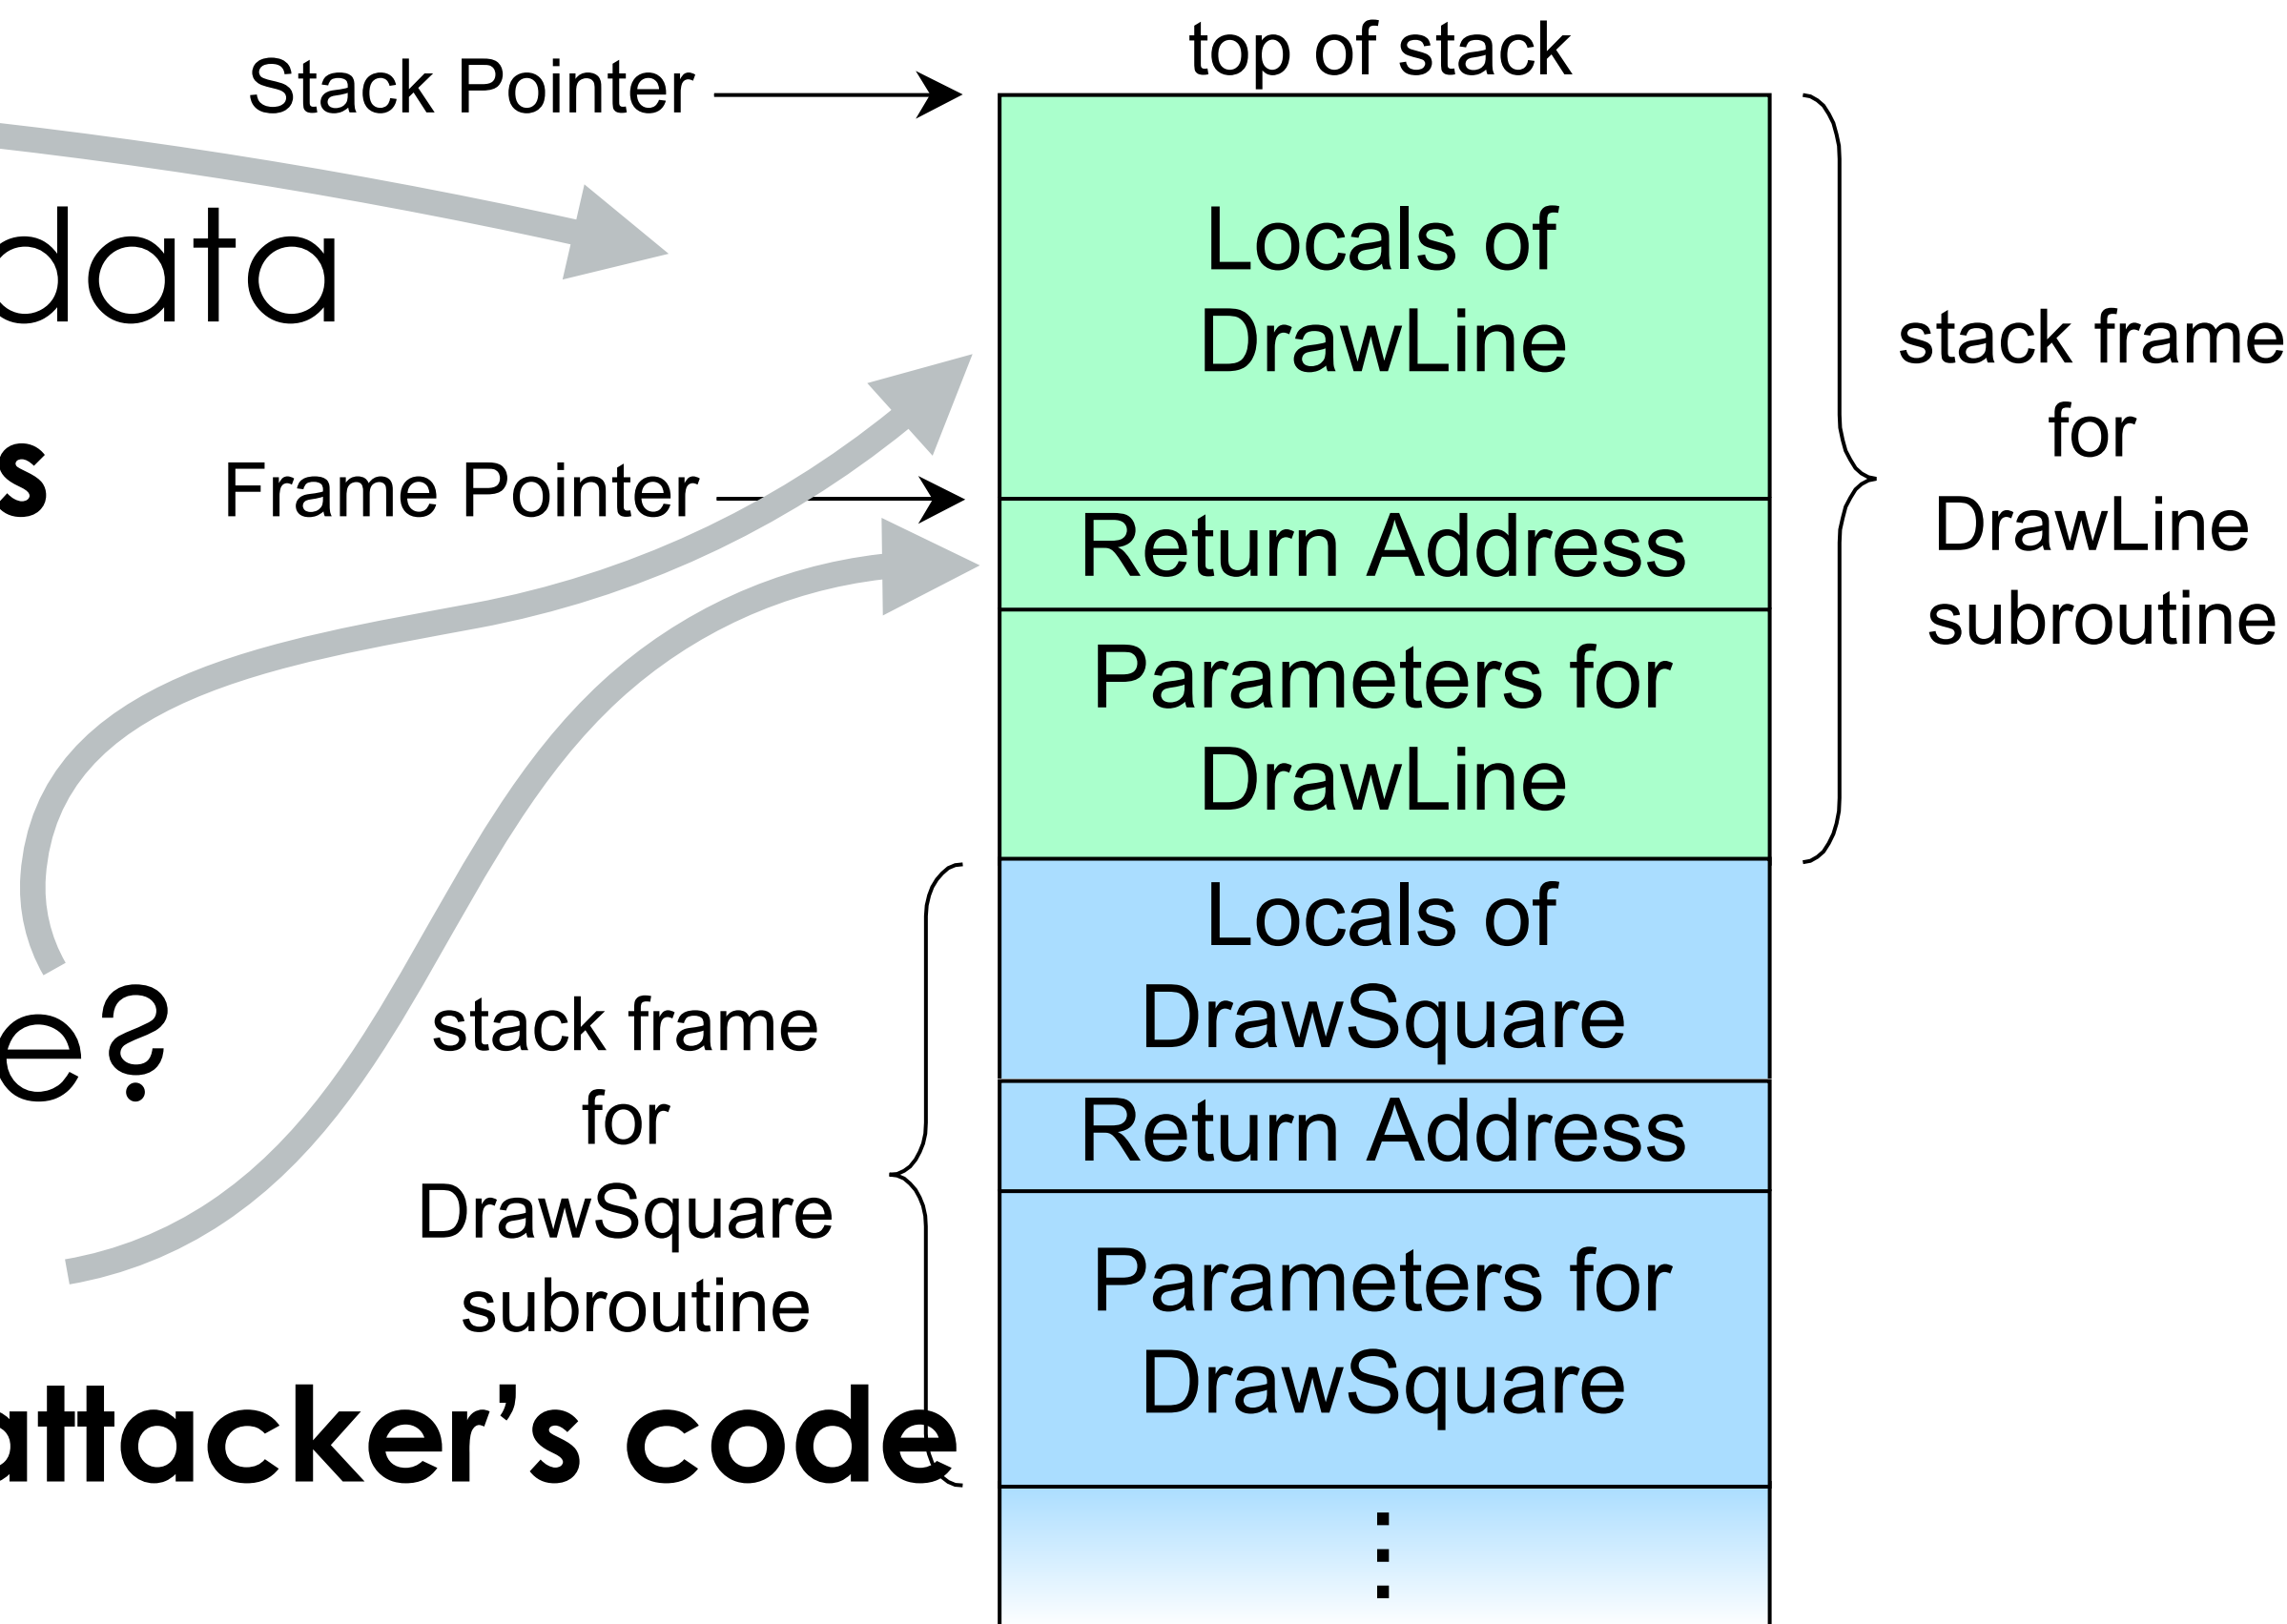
top of stack

Stack Pointer

data

s

Frame Pointer

e?

attacker's code

Locals of DrawLine

Return Address

Parameters for DrawLine

Locals of DrawSquare

Return Address

Parameters for DrawSquare

⋮

stack frame for DrawLine subroutine

stack frame for DrawSquare subroutine